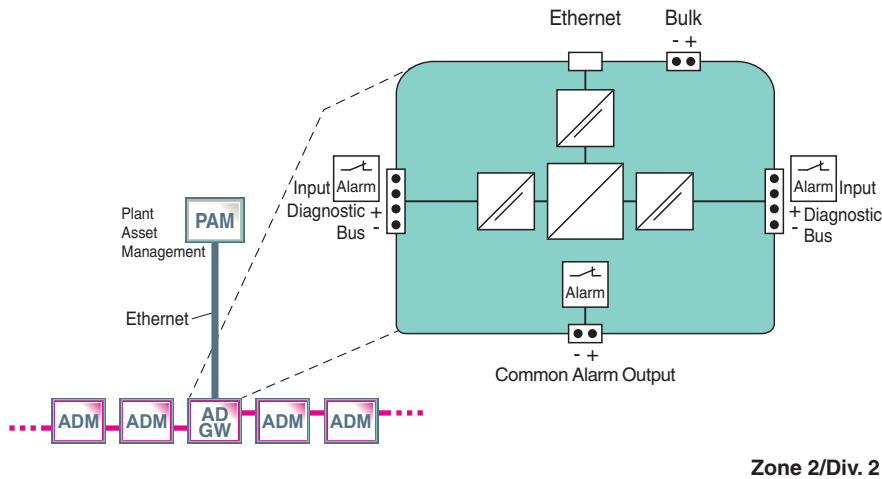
Ethernet

Bulk

- +

Input Alarm

Diagnostic +

Bus -

Alarm Input

+ Diagnostic

- Bus

Alarm

- +

Common Alarm Output

Plant Asset Management

PAM

Ethernet

ADM

ADM

AD GW

ADM

ADM

Zone 2/Div. 2